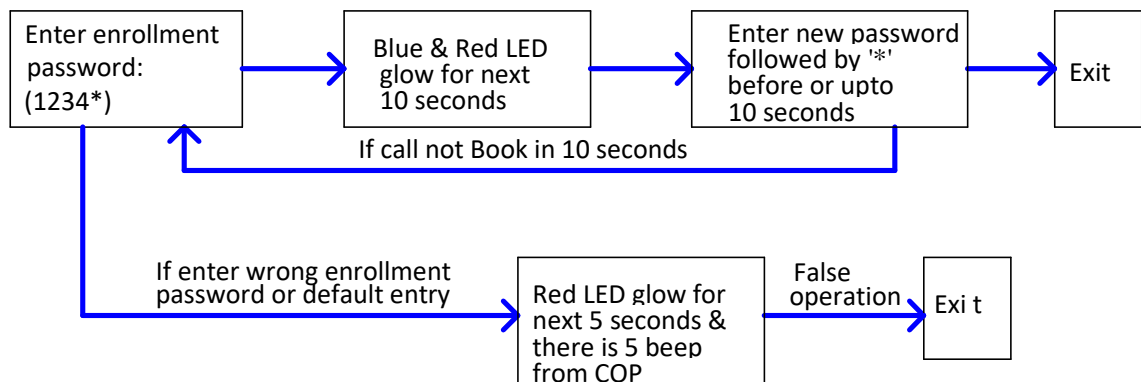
Enter enrollment password: (1234*)

Blue & Red LED glow for next 10 seconds

Enter new password followed by '*' before or upto 10 seconds

Exit

If call not Book in 10 seconds

If enter wrong enrollment password or default entry

Red LED glow for next 5 seconds & there is 5 beep from COP

False operation

Exi t